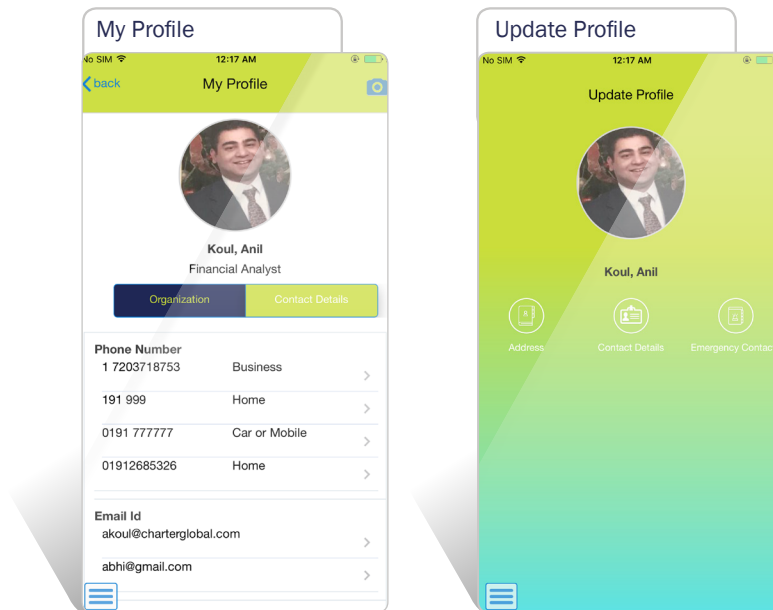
My Profile

No SIM 12:17 AM

back

My Profile

Koul, Anil

Financial Analyst

Organization

Contact Details

Phone Number

1 7203718753 Business

191 999 Home

0191 777777 Car or Mobile

01912685326 Home

Email Id

akoul@charterglobal.com

abhi@gmail.com

Update Profile

No SIM 12:17 AM

Update Profile

Koul, Anil

Address

Contact Details

Emergency Contac